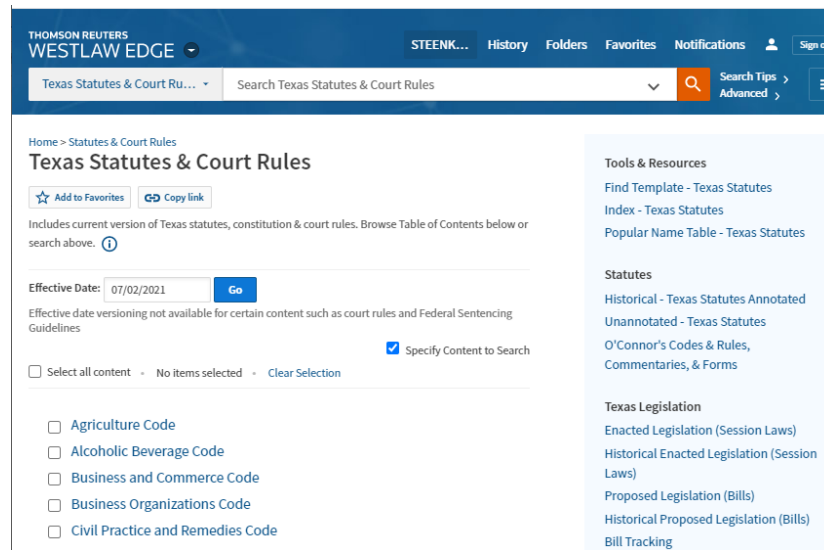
THOMSON REUTERS
WESTLAW EDGE

STEENK... History Folders Favorites Notifications Sign o

Texas Statutes & Court Ru...

Search Texas Statutes & Court Rules

Search Tips
Advanced

Home > Statutes & Court Rules

Texas Statutes & Court Rules

Add to Favorites Copy link

Includes current version of Texas statutes, constitution & court rules. Browse Table of Contents below or search above.

Effective Date: 07/02/2021 Go

Effective date versioning not available for certain content such as court rules and Federal Sentencing Guidelines

Specify Content to Search

Select all content • No items selected • Clear Selection

Agriculture Code

Alcoholic Beverage Code

Business and Commerce Code

Business Organizations Code

Civil Practice and Remedies Code

Tools & Resources

Find Template - Texas Statutes

Index - Texas Statutes

Popular Name Table - Texas Statutes

Statutes

Historical - Texas Statutes Annotated

Unannotated - Texas Statutes

O'Connor's Codes & Rules, Commentaries, & Forms

Texas Legislation

Enacted Legislation (Session Laws)

Historical Enacted Legislation (Session Laws)

Proposed Legislation (Bills)

Historical Proposed Legislation (Bills)

Bill Tracking